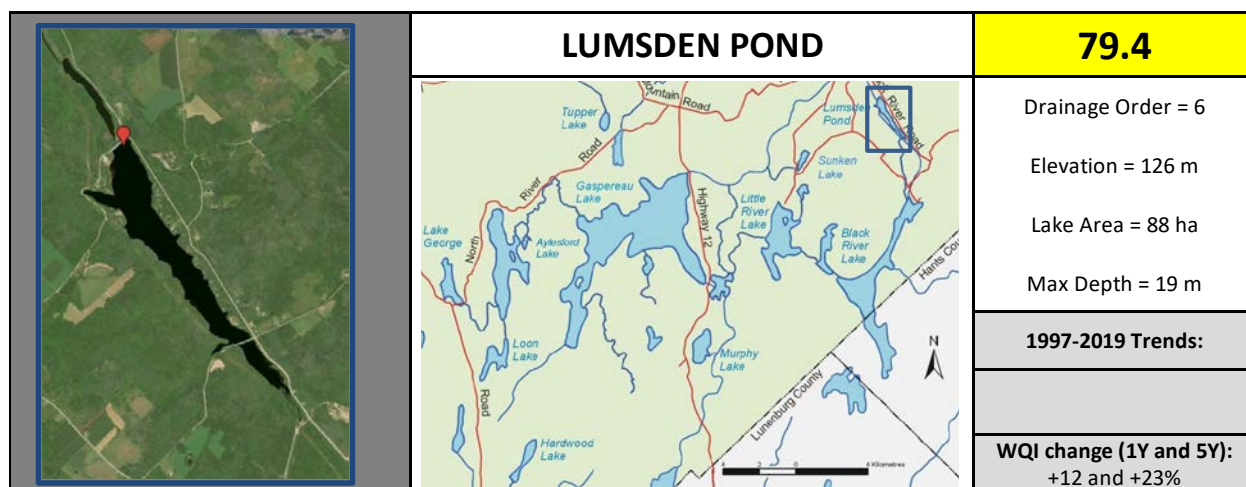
LUMSDEN POND

79.4

Mountain Road
Tupper Lake
Lumsden Pond
River Road
Sunken Lake
River Road
Gaspereau Lake
Highway 12
Little River Lake
Black River Lake
Lake George
North River Road
Aylesford Lake
Hants Co
Loon Lake
Murphy Lake
N
Road
Lunenburg County
Hardwood Lake
4 Kilometres

Drainage Order = 6

Elevation = 126 m

Lake Area = 88 ha

Max Depth = 19 m

1997-2019 Trends:

WQI change (1Y and 5Y): +12 and +23%